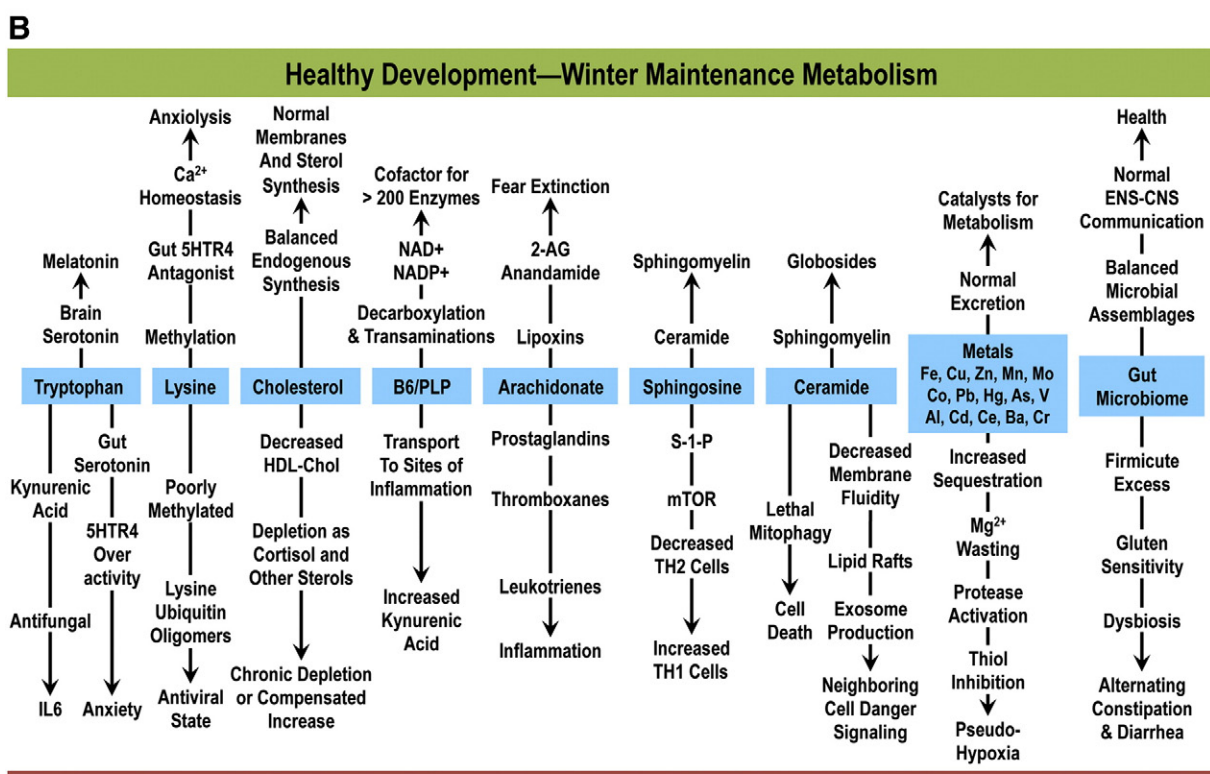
B

Healthy Development—Winter Maintenance Metabolism

Melatonin
Brain Serotonin
Tryptophan
Kynurenic Acid
Antifungal
IL6
Gut Serotonin
5HTR4 Over activity
Anxiety

Anxiolysis
$Ca^{2+}$ Homeostasis
Gut 5HTR4 Antagonist
Methylation
Lysine
Poorly Methylated
Lysine Ubiquitin Oligomers
Antiviral State

Normal Membranes And Sterol Synthesis
Balanced Endogenous Synthesis
Cholesterol
Decreased HDL-Chol
Depletion as Cortisol and Other Sterols
Chronic Depletion or Compensated Increase

Cofactor for > 200 Enzymes
NAD+ NADP+
Decarboxylation & Transaminations
B6/PLP
Transport To Sites of Inflammation
Increased Kynurenic Acid

Fear Extinction
2-AG Anandamide
Lipoxins
Arachidonate
Prostaglandins
Thromboxanes
Leukotrienes
Inflammation

Sphingomyelin
Ceramide
Sphingosine
S-1-P
mTOR
Decreased TH2 Cells
Increased TH1 Cells

Globosides
Sphingomyelin
Ceramide
Lethal Mitophagy
Cell Death
Decreased Membrane Fluidity
Lipid Rafts
Exosome Production
Neighboring Cell Danger Signaling

Catalysts for Metabolism
Normal Excretion
Metals
Fe, Cu, Zn, Mn, Mo Co, Pb, Hg, As, V Al, Cd, Ce, Ba, Cr
Increased Sequestration
$Mg^{2+}$ Wasting
Protease Activation
Thiol Inhibition
Pseudo-Hypoxia

Health
Normal ENS-CNS Communication
Balanced Microbial Assemblages
Gut Microbiome
Firmicute Excess
Gluten Sensitivity
Dysbiosis
Alternating Constipation & Diarrhea